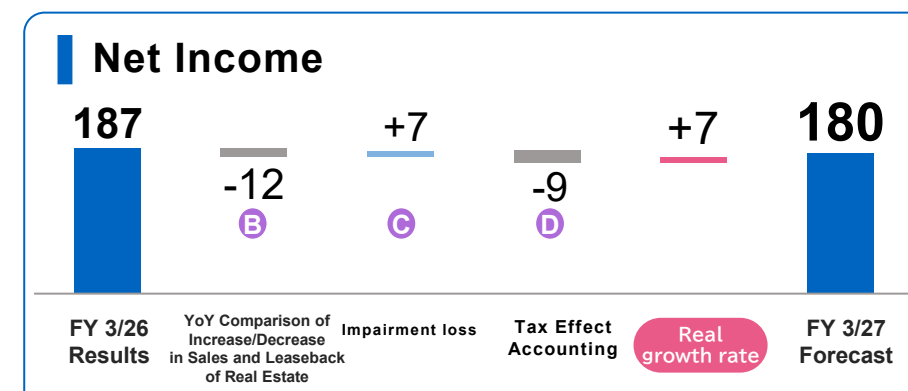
Net Income

187

-12
B

+7
C

-9
D

+7

180

FY 3/26 Results

YoY Comparison of Increase/Decrease in Sales and Leaseback of Real Estate

Impairment loss

Tax Effect Accounting

Real growth rate

FY 3/27 Forecast